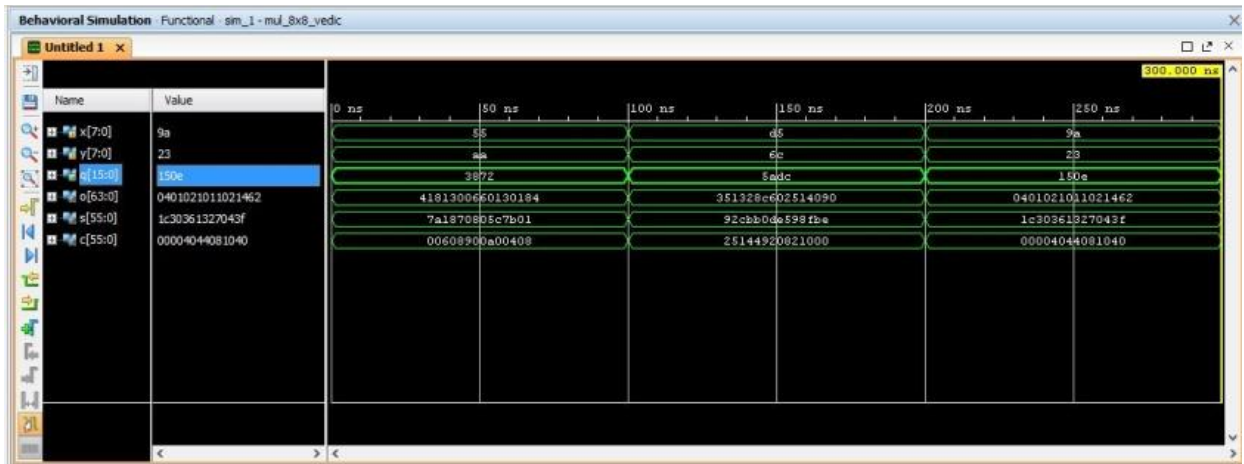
Behavioral Simulation - Functional - sim_1 - mul_8x8_vedic

Untitled 1 ×

300.000 ns

| Name | Value |
|---|---|
| x[7:0] | 9a |
| y[7:0] | 23 |
| q[15:0] | 150e |
| o[63:0] | 0401021011021462 |
| s[55:0] | 1c30361327043f |
| c[55:0] | 00004044081040 |

0 ns | 50 ns | 100 ns | 150 ns | 200 ns | 250 ns

55 | d5 | 9a
aa | 6c | 23
3872 | 5adc | 150e
4181300660130184 | 351328c602514090 | 0401021011021462
7a1870805c7b01 | 92cbb0de598fbe | 1c30361327043f
00608900a00408 | 25144920821000 | 00004044081040